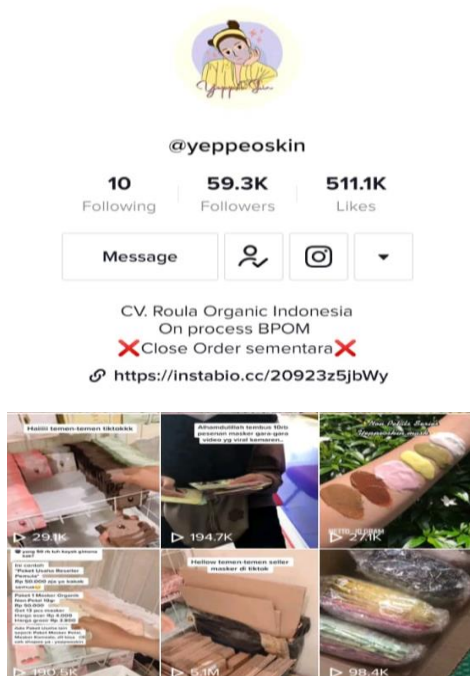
Yeppeo Skin

@yeppeoskin

10
Following

59.3K
Followers

511.1K
Likes

Message

CV. Roula Organic Indonesia
On process BPOM
❌Close Order sementara❌

https://instabio.cc/20923z5jbWy

Haiiii temen-temen tiktokkk

29.1K

Alhamdulillah tembus 10rb pesanan masker gara-gara video yg viral kemaren..

194.7K

27.1K

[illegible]

190.5K

Hellow temen-temen seller masker di tiktok

5.1M

98.4K